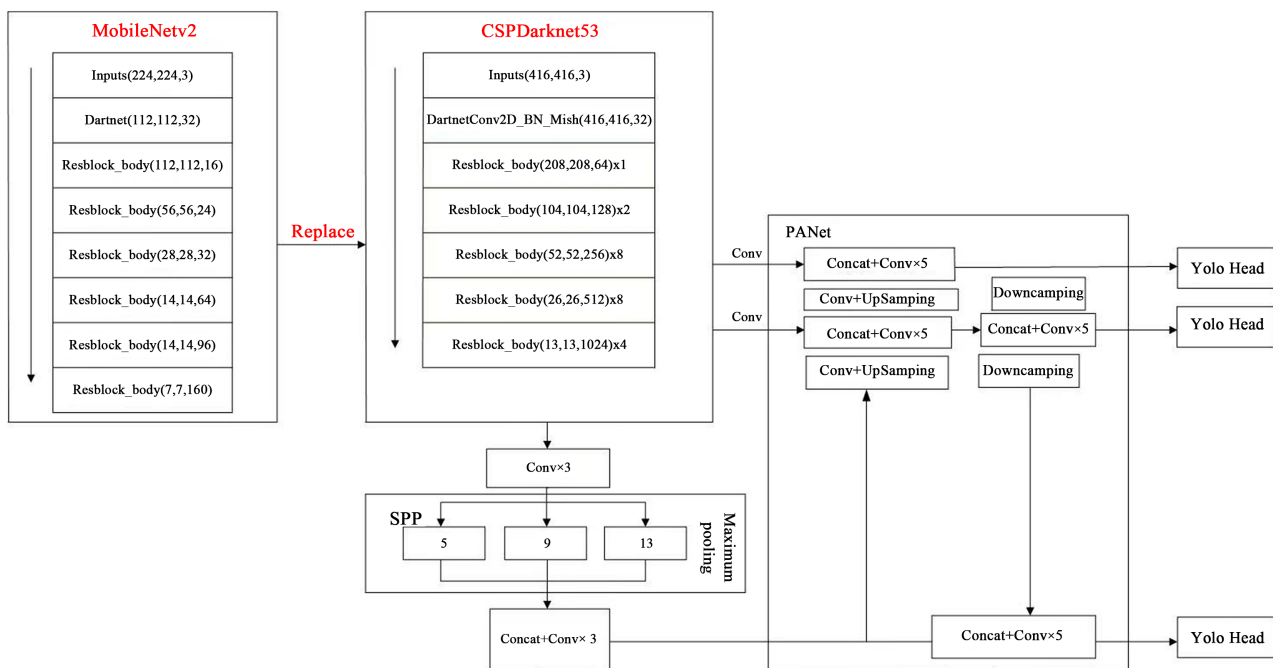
MobileNetv2

Inputs(224,224,3)

Dartnet(112,112,32)

Resblock_body(112,112,16)

Resblock_body(56,56,24)

Resblock_body(28,28,32)

Resblock_body(14,14,64)

Resblock_body(14,14,96)

Resblock_body(7,7,160)

Replace

CSPDarknet53

Inputs(416,416,3)

DartnetConv2D_BN_Mish(416,416,32)

Resblock_body(208,208,64)x1

Resblock_body(104,104,128)x2

Resblock_body(52,52,256)x8

Resblock_body(26,26,512)x8

Resblock_body(13,13,1024)x4

Conv

Conv

PANet

Concat+Conv×5

Conv+UpSamping

Downcamping

Concat+Conv×5

Concat+Conv×5

Conv+UpSamping

Downcamping

Yolo Head

Yolo Head

Conv×3

SPP

5

9

13

Maximum pooling

Concat+Conv× 3

Concat+Conv×5

Yolo Head